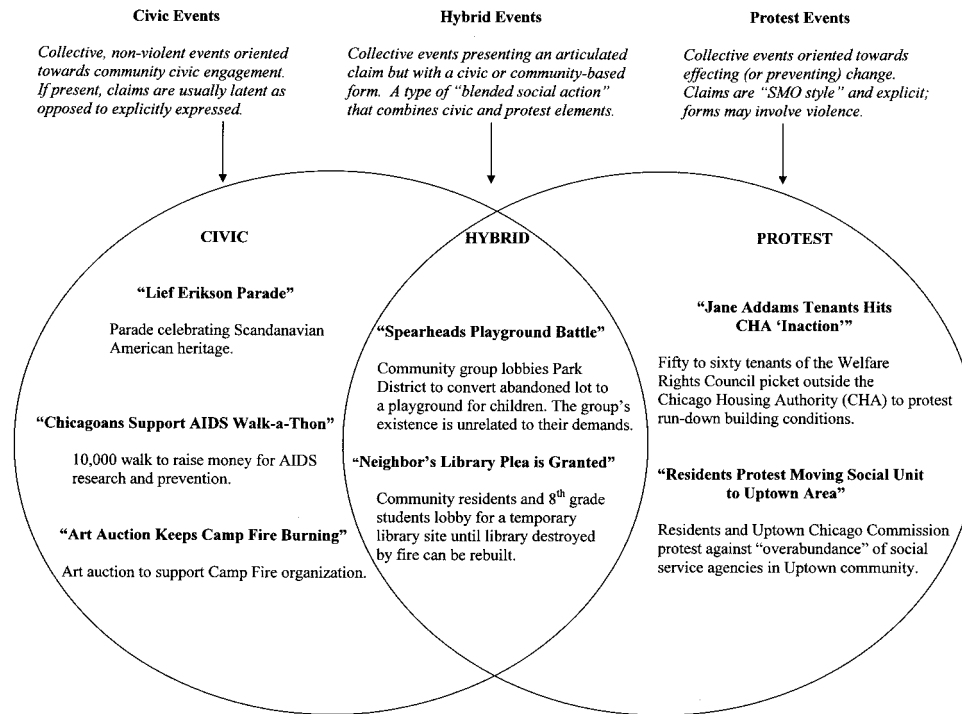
**Civic Events**

*Collective, non-violent events oriented towards community civic engagement. If present, claims are usually latent as opposed to explicitly expressed.*

**Hybrid Events**

*Collective events presenting an articulated claim but with a civic or community-based form. A type of "blended social action" that combines civic and protest elements.*

**Protest Events**

*Collective events oriented towards effecting (or preventing) change. Claims are "SMO style" and explicit; forms may involve violence.*

**CIVIC**

**"Lief Erikson Parade"**

Parade celebrating Scandanavian American heritage.

**"Chicagoans Support AIDS Walk-a-Thon"**

10,000 walk to raise money for AIDS research and prevention.

**"Art Auction Keeps Camp Fire Burning"**

Art auction to support Camp Fire organization.

**HYBRID**

**"Spearheads Playground Battle"**

Community group lobbies Park District to convert abandoned lot to a playground for children. The group's existence is unrelated to their demands.

**"Neighbor's Library Plea is Granted"**

Community residents and $8^{th}$ grade students lobby for a temporary library site until library destroyed by fire can be rebuilt.

**PROTEST**

**"Jane Addams Tenants Hits CHA 'Inaction'"**

Fifty to sixty tenants of the Welfare Rights Council picket outside the Chicago Housing Authority (CHA) to protest run-down building conditions.

**"Residents Protest Moving Social Unit to Uptown Area"**

Residents and Uptown Chicago Commission protest against "overabundance" of social service agencies in Uptown community.